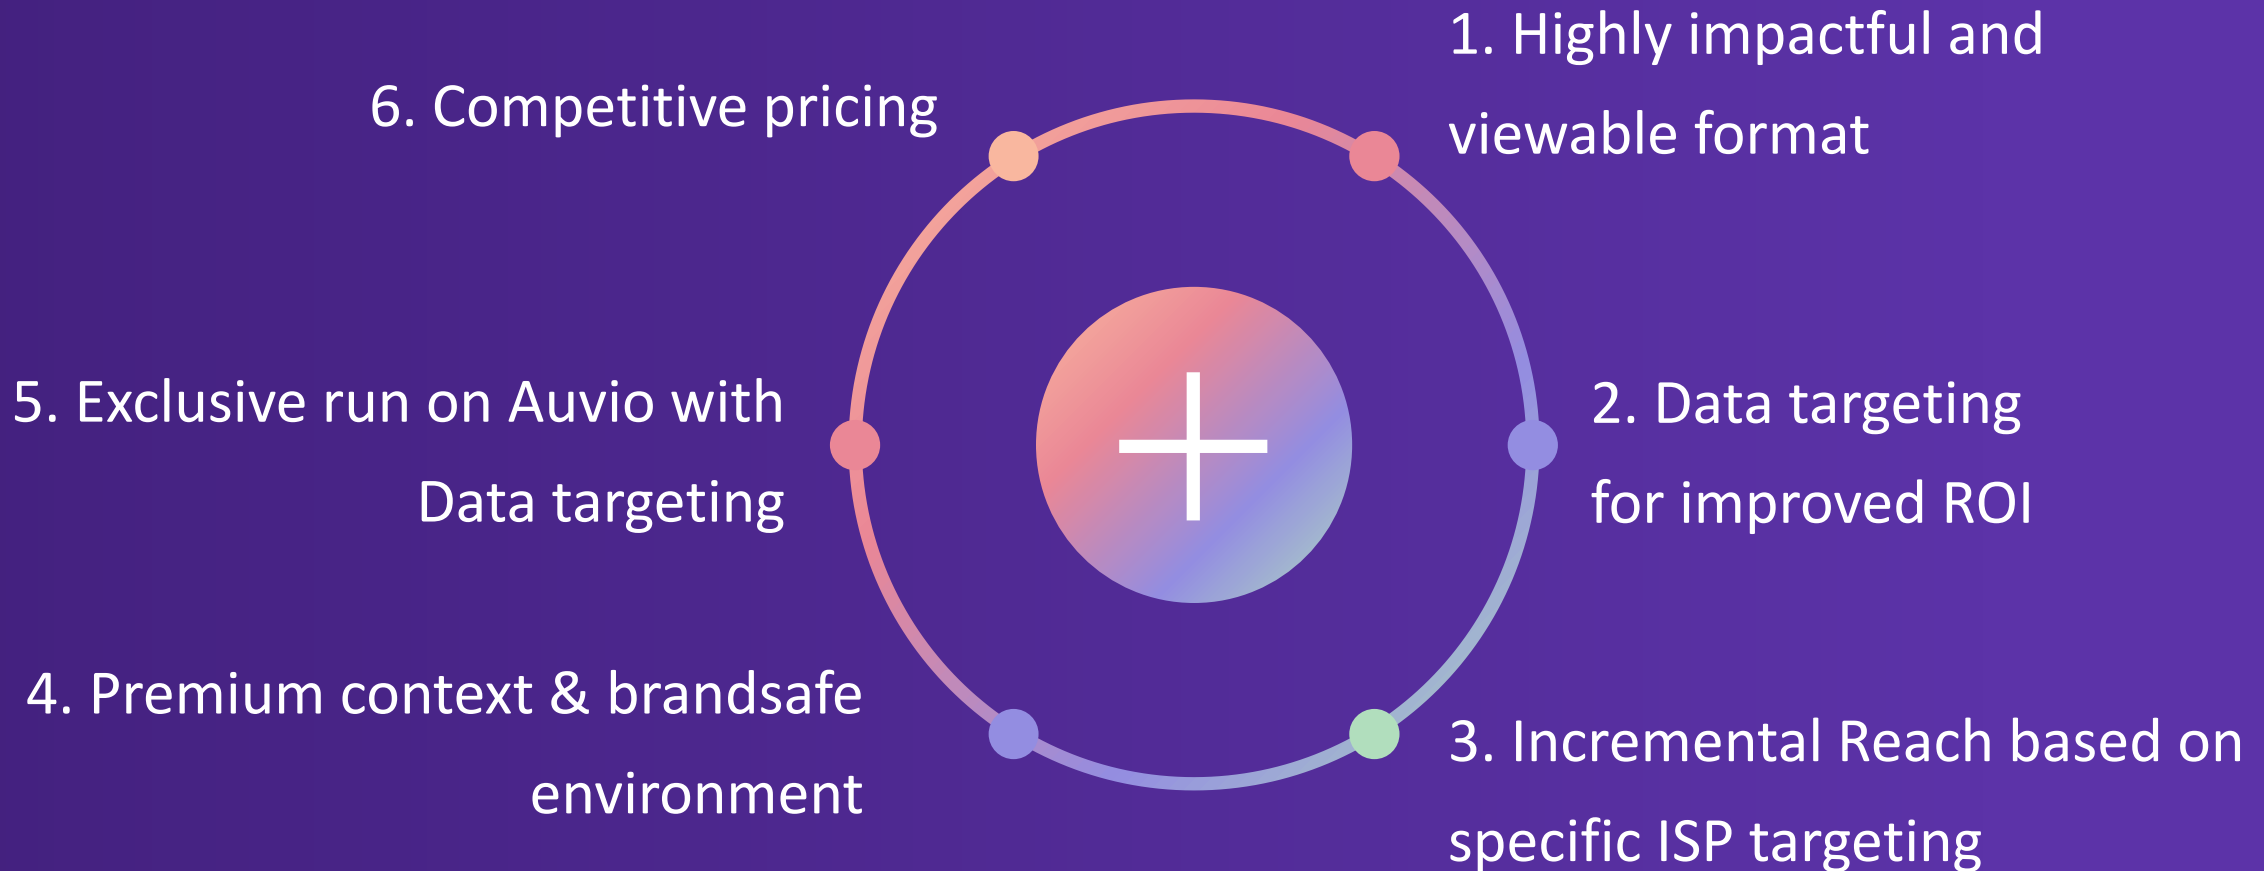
1. Highly impactful and viewable format

2. Data targeting for improved ROI

3. Incremental Reach based on specific ISP targeting

4. Premium context & brandsafe environment

5. Exclusive run on Auvio with Data targeting

6. Competitive pricing